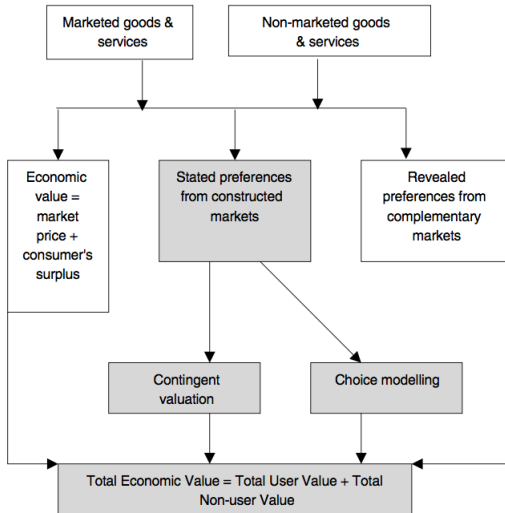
Marketed goods & services

Non-marketed goods & services

Economic value = market price + consumer's surplus

Stated preferences from constructed markets

Revealed preferences from complementary markets

Contingent valuation

Choice modelling

Total Economic Value = Total User Value + Total Non-user Value